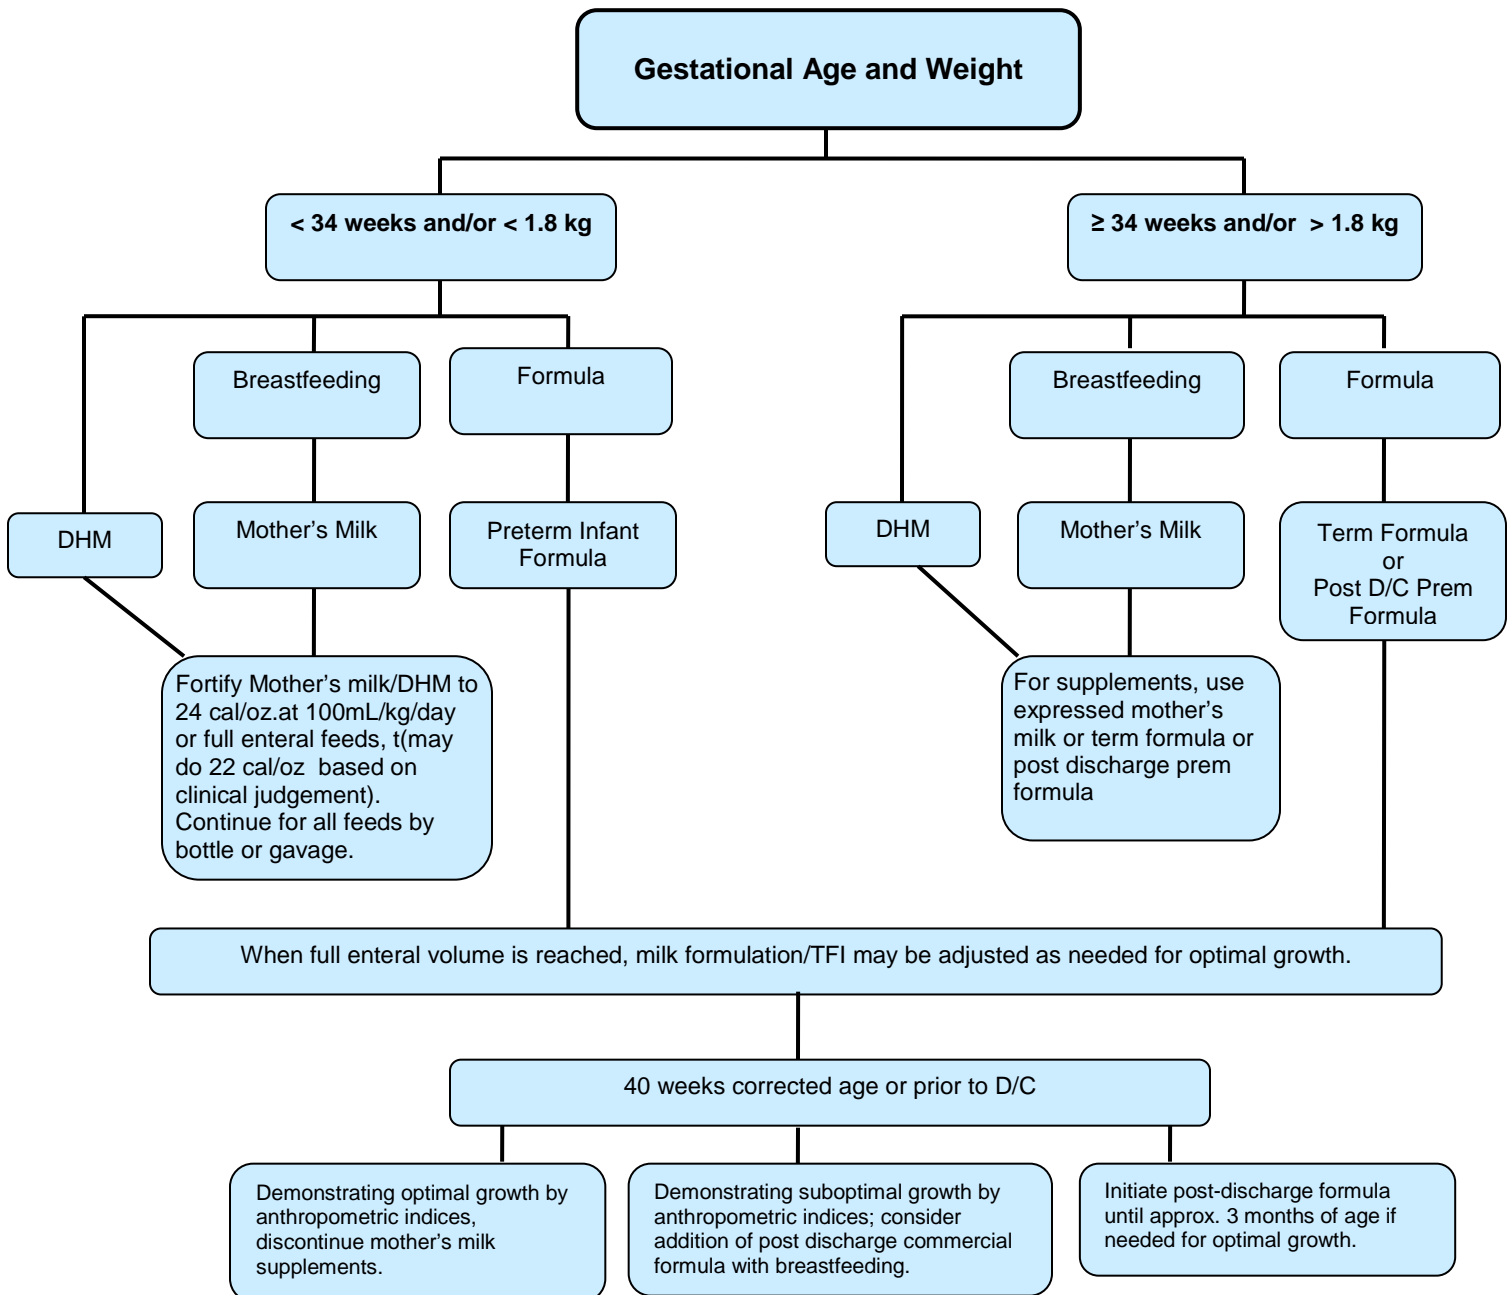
Gestational Age and Weight

< 34 weeks and/or < 1.8 kg

≥ 34 weeks and/or > 1.8 kg

Breastfeeding

Formula

DHM

Mother’s Milk

Preterm Infant Formula

Fortify Mother’s milk/DHM to 24 cal/oz.at 100mL/kg/day or full enteral feeds, t(may do 22 cal/oz based on clinical judgement). Continue for all feeds by bottle or gavage.

Breastfeeding

Formula

DHM

Mother’s Milk

Term Formula or Post D/C Prem Formula

For supplements, use expressed mother’s milk or term formula or post discharge prem formula

When full enteral volume is reached, milk formulation/TFI may be adjusted as needed for optimal growth.

40 weeks corrected age or prior to D/C

Demonstrating optimal growth by anthropometric indices, discontinue mother’s milk supplements.

Demonstrating suboptimal growth by anthropometric indices; consider addition of post discharge commercial formula with breastfeeding.

Initiate post-discharge formula until approx. 3 months of age if needed for optimal growth.